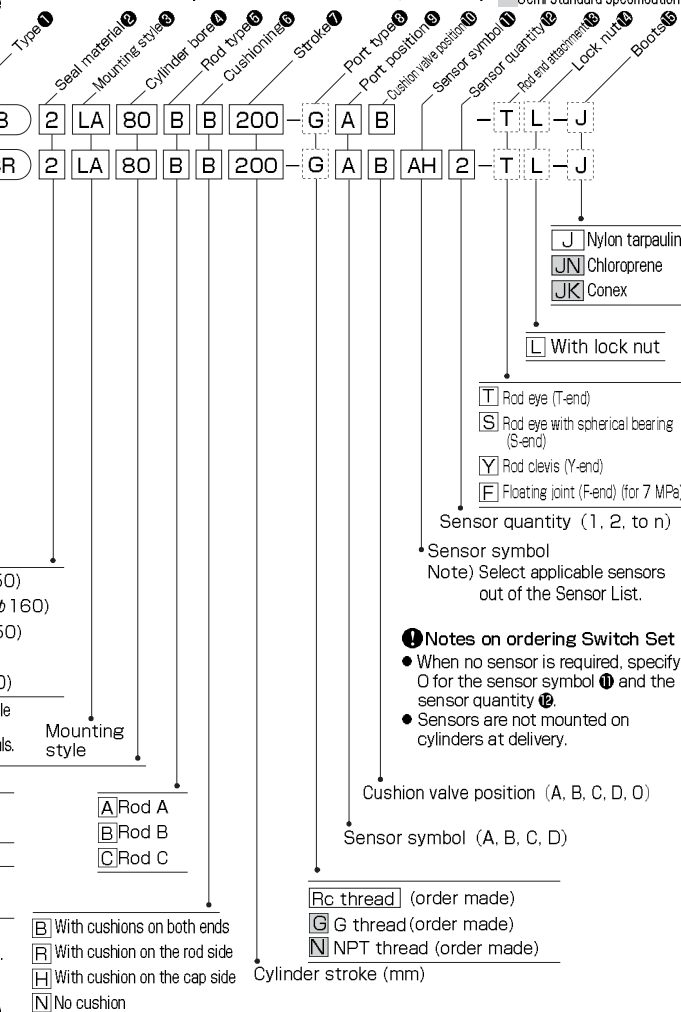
Semi standard specification

Type❶ Seal material❷ Mounting style❸ Cylinder bore❹ Rod type❺ Cushioning❻ Stroke❼ Port type❽ Port position❾ Cushion valve position❿ Sensor symbol⓫ Sensor quantity⓬ Rod end attachment⓭ Lock nut⓮ Boots⓯

B) 2 LA 80 B B 200 – G A B – T L – J

R) 2 LA 80 B B 200 – G A B AH 2 – T L – J

J Nylon tarpaulin
JN Chloroprene
JK Conex

L With lock nut

T Rod eye (T-end)
S Rod eye with spherical bearing (S-end)
Y Rod clevis (Y-end)
F Floating joint (F-end) (for 7 MPa)

Sensor quantity (1, 2, to n)

Sensor symbol
Note) Select applicable sensors out of the Sensor List.

Notes on ordering Switch Set
● When no sensor is required, specify O for the sensor symbol ⓫ and the sensor quantity ⓬.
● Sensors are not mounted on cylinders at delivery.

50)
ϕ160)
50)
0)
le
ls.

Mounting style

A Rod A
B Rod B
C Rod C

Cushion valve position (A, B, C, D, O)

Sensor symbol (A, B, C, D)

Rc thread (order made)
G G thread (order made)
N NPT thread (order made)

B With cushions on both ends
R With cushion on the rod side
H With cushion on the cap side
N No cushion

Cylinder stroke (mm)